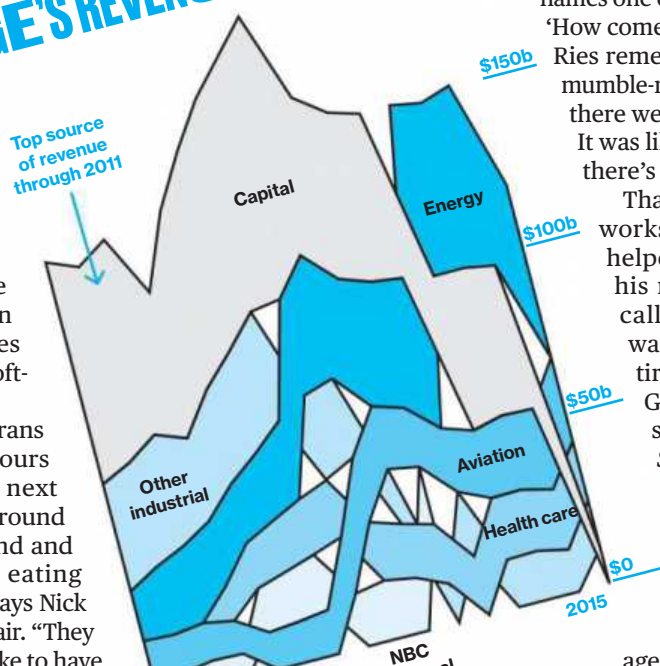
GE'S REVEN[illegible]

Top source of revenue through 2011

Capital

Energy

Other industrial

Aviation

Health care

NBC

$150b

$100b

$50b

$0

2015

e
n
es
oft-

rans
ours
next
round
nd and
eating
ays Nick
air. "They
ke to have

names one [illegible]
'How come
Ries reme
mumble-
there we
It was li
there's
Tha
works
help
his
call
wa
tir
G
s
S

age